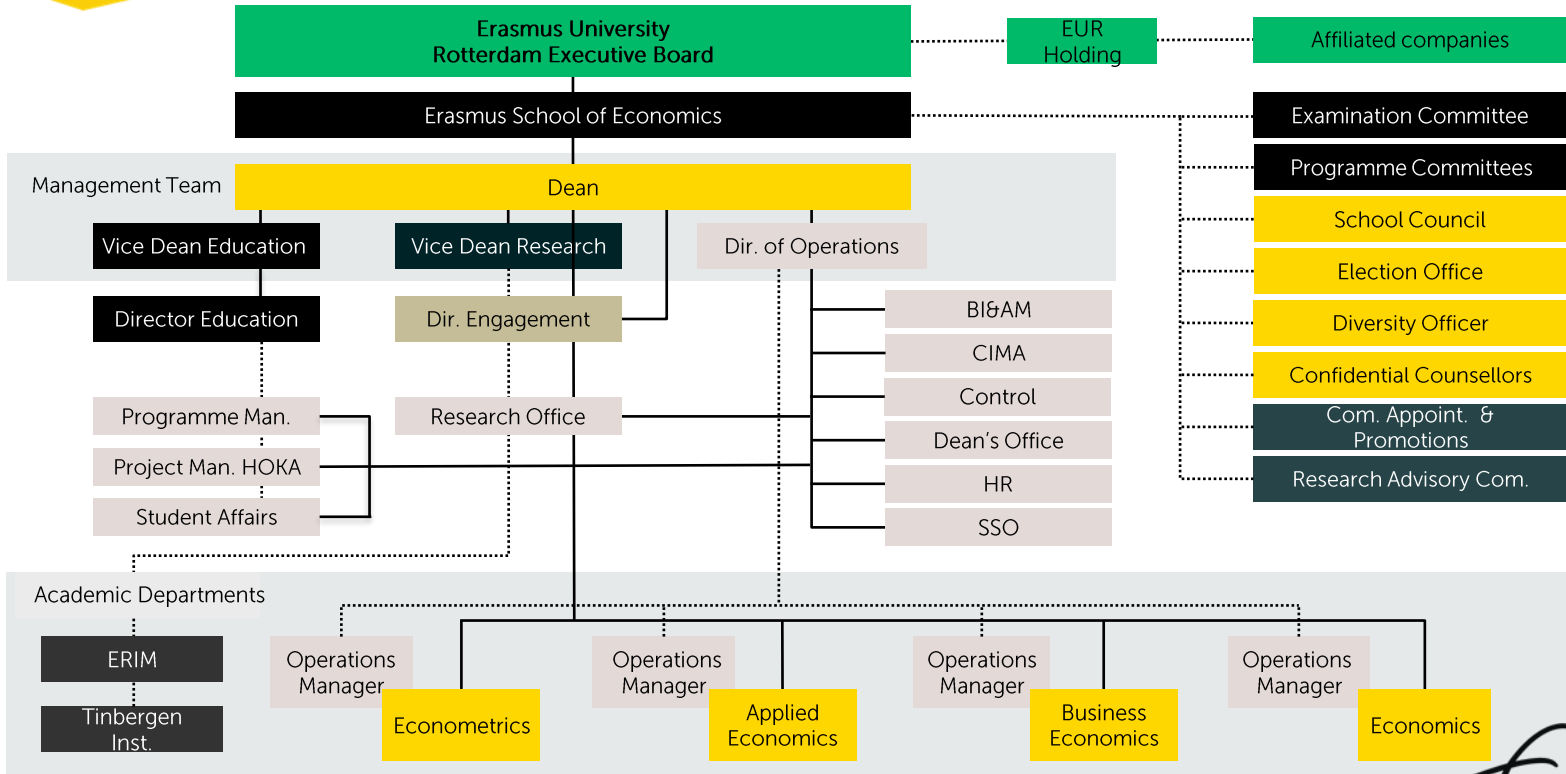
Erasmus University Rotterdam Executive Board

EUR Holding

Affiliated companies

Erasmus School of Economics

Examination Committee

Programme Committees

School Council

Election Office

Diversity Officer

Confidential Counsellors

Com. Appoint. & Promotions

Research Advisory Com.

Management Team

Dean

Vice Dean Education

Vice Dean Research

Dir. of Operations

Director Education

Dir. Engagement

BI&AM

CIMA

Control

Dean's Office

HR

SSO

Programme Man.

Project Man. HOKA

Student Affairs

Research Office

Academic Departments

ERIM

Tinbergen Inst.

Operations Manager

Econometrics

Operations Manager

Applied Economics

Operations Manager

Business Economics

Operations Manager

Economics